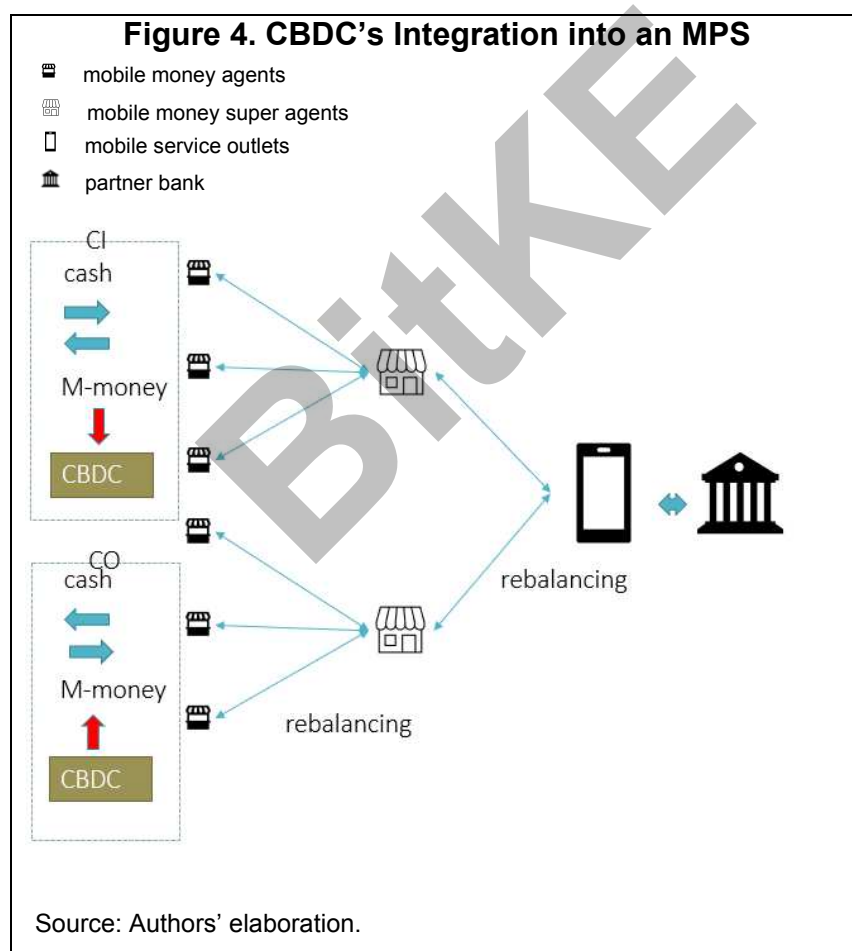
Figure 4. CBDC's Integration into an MPS

mobile money agents
mobile money super agents
mobile service outlets
partner bank

CI
cash
M-money
CBDC

CO
cash
M-money
CBDC

rebalancing

rebalancing

BitKE

Source: Authors' elaboration.